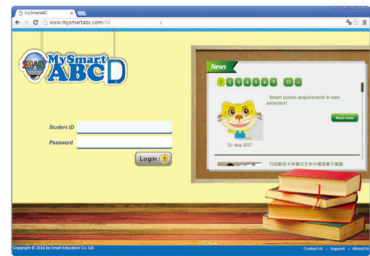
MySmartABC

www.mysmartabc.com/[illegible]

SMART My Smart ABCD

Student ID

Password

Login

News

1 2 3 4 5 6 7 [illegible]

Smart points acquirement in new semester!

Read more

21-Aug-2017

TVB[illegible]

Copyright © 2016 by Smart Education Co. Ltd.

Contact Us | Support | About Us